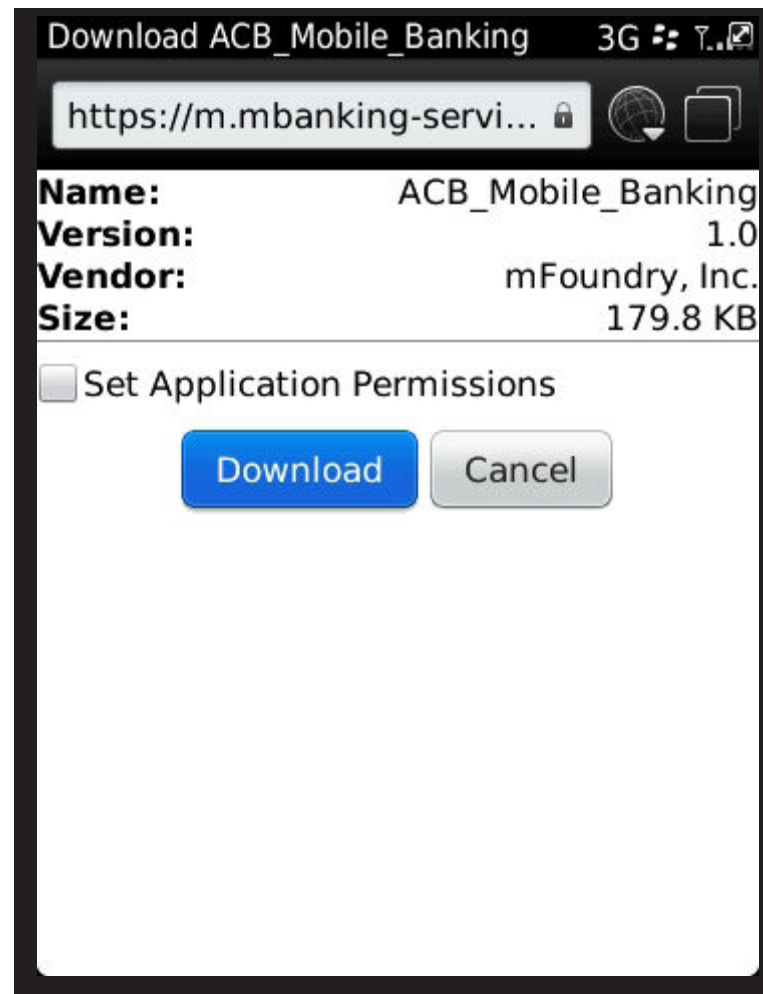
Download ACB_Mobile_Banking 3G

https://m.mbanking-servi...

| | |
|---|---|
| **Name:** | ACB_Mobile_Banking |
| **Version:** | 1.0 |
| **Vendor:** | mFoundry, Inc. |
| **Size:** | 179.8 KB |

Set Application Permissions

Download Cancel